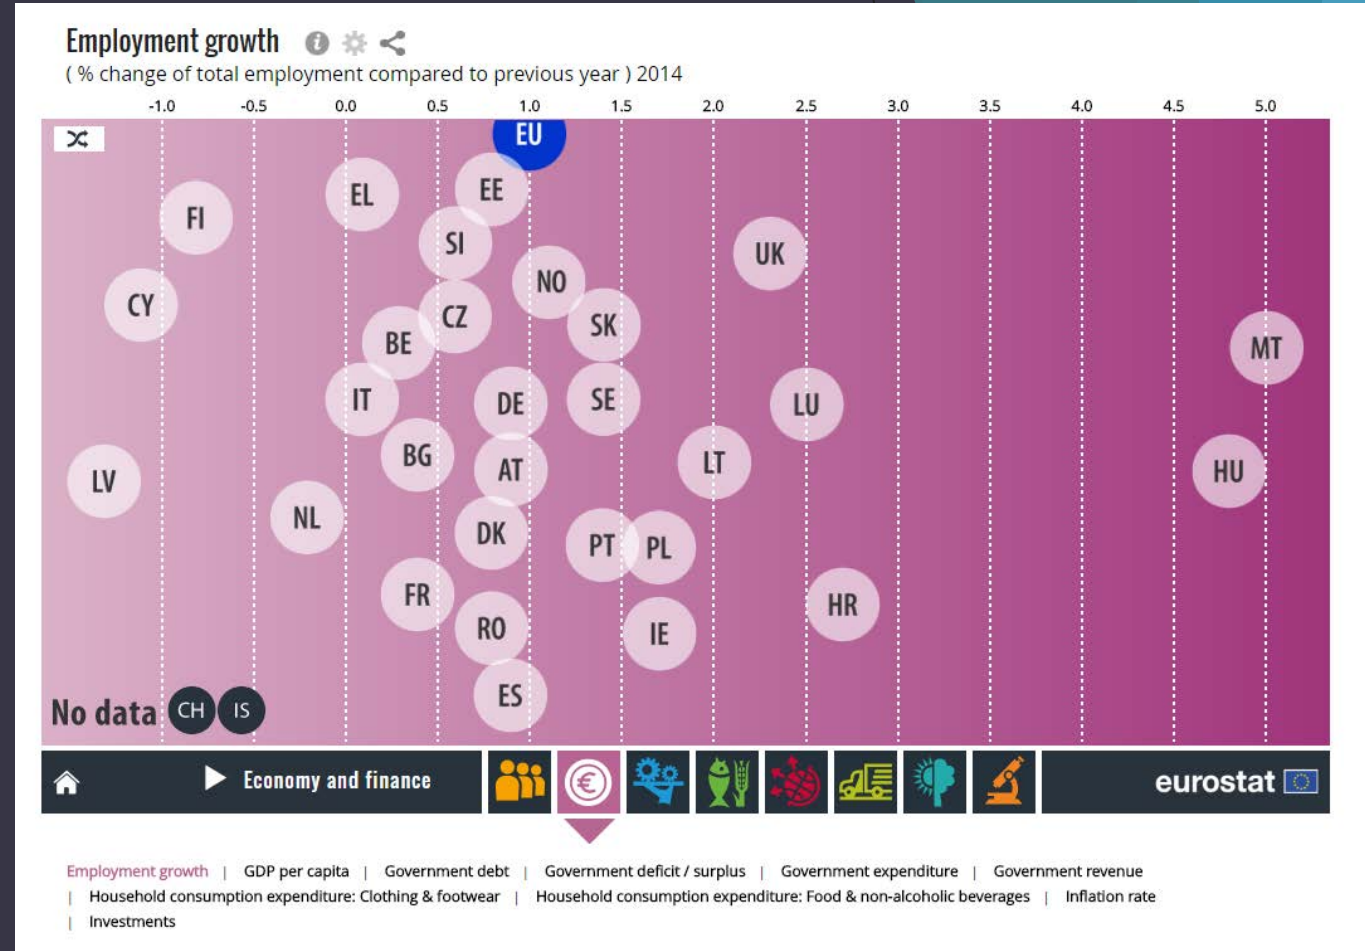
Employment growth
( % change of total employment compared to previous year ) 2014

-1.0 -0.5 0.0 0.5 1.0 1.5 2.0 2.5 3.0 3.5 4.0 4.5 5.0

EU
EE
EL
FI
SI
UK
NO
CY
CZ
SK
MT
BE
IT
DE
SE
LU
BG
LT
HU
LV
AT
NL
DK
PT
PL
FR
HR
RO
IE
ES

No data CH IS

Economy and finance

eurostat

Employment growth | GDP per capita | Government debt | Government deficit / surplus | Government expenditure | Government revenue | Household consumption expenditure: Clothing & footwear | Household consumption expenditure: Food & non-alcoholic beverages | Inflation rate | Investments